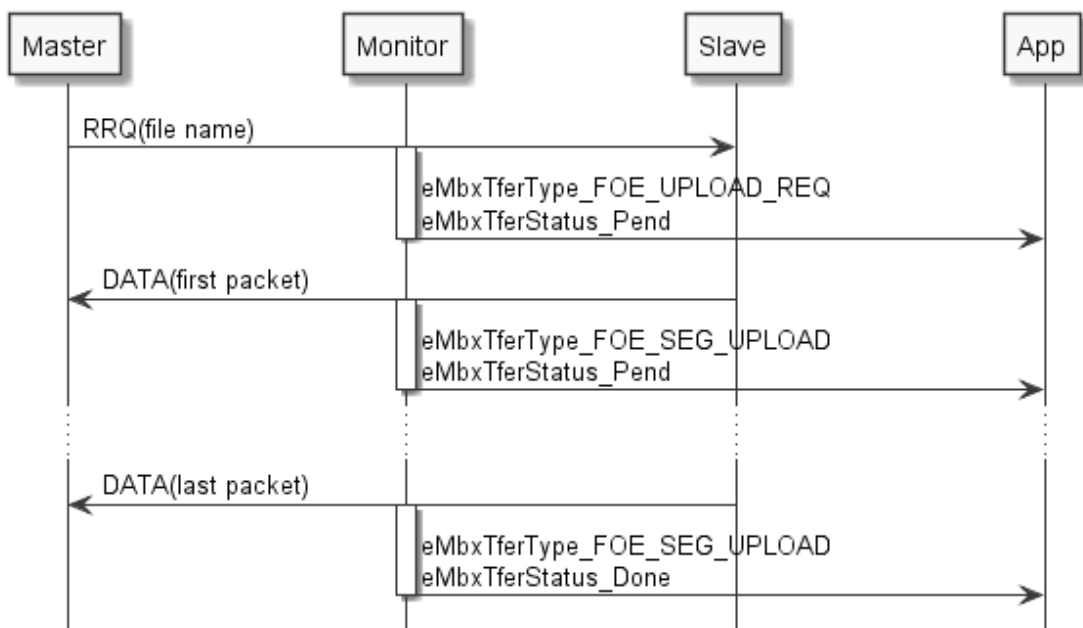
Master

Monitor

Slave

App

RRQ(file name)

eMbxTferType_FOE_UPLOAD_REQ
eMbxTferStatus_Pend

DATA(first packet)

eMbxTferType_FOE_SEG_UPLOAD
eMbxTferStatus_Pend

DATA(last packet)

eMbxTferType_FOE_SEG_UPLOAD
eMbxTferStatus_Done